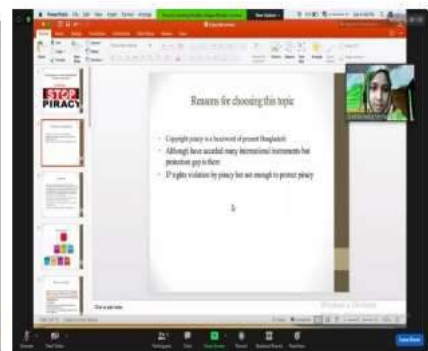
STOP
PIRACY

Reasons for choosing this topic

• Copyright piracy is a buzzword of present Bangladesh
• Although have acceded many international instruments but protection gap is there
• IP rights violation by piracy but not enough to protect piracy

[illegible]